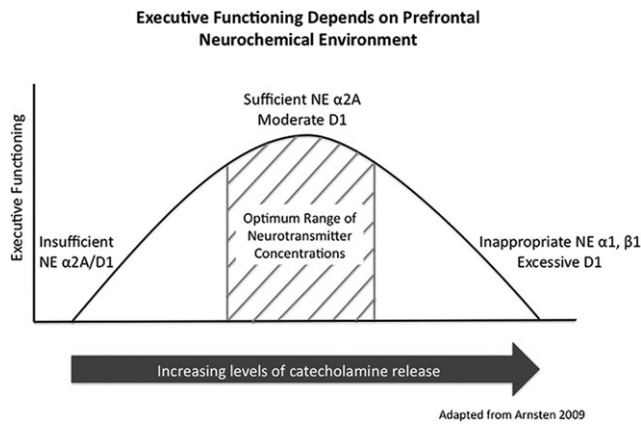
Executive Functioning Depends on Prefrontal Neurochemical Environment

Executive Functioning

Sufficient NE α2A
Moderate D1

Optimum Range of Neurotransmitter Concentrations

Insufficient NE α2A/D1

Inappropriate NE α1, β1
Excessive D1

Increasing levels of catecholamine release

Adapted from Arnsten 2009